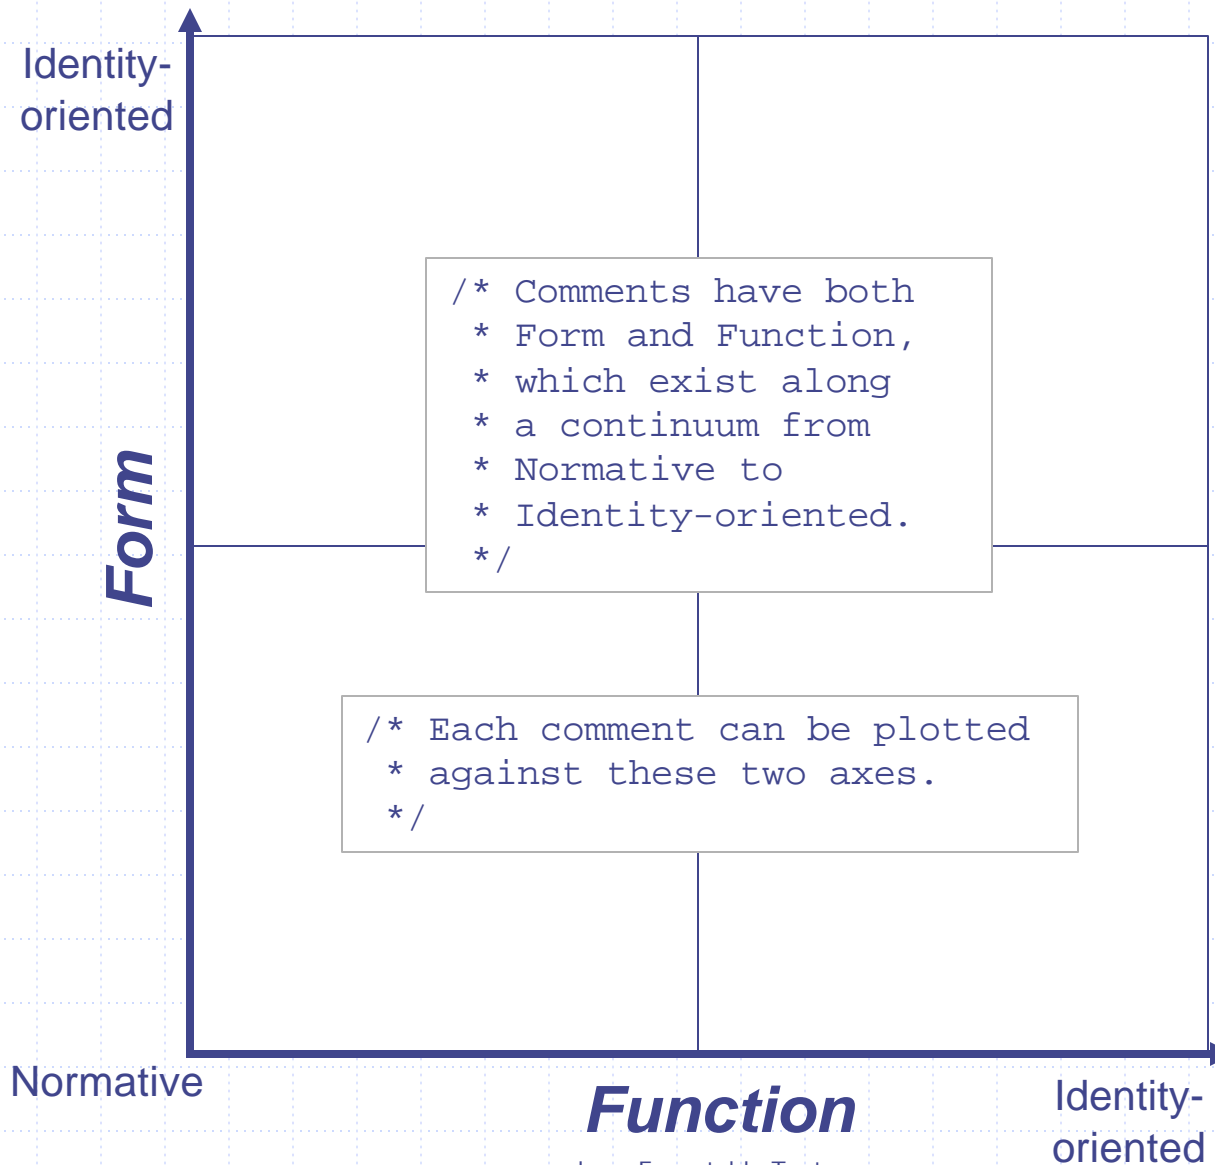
Identity-oriented

Form

/* Comments have both
 * Form and Function,
 * which exist along
 * a continuum from
 * Normative to
 * Identity-oriented.
 */

/* Each comment can be plotted
 * against these two axes.
 */

Normative

Function

Identity-oriented

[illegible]